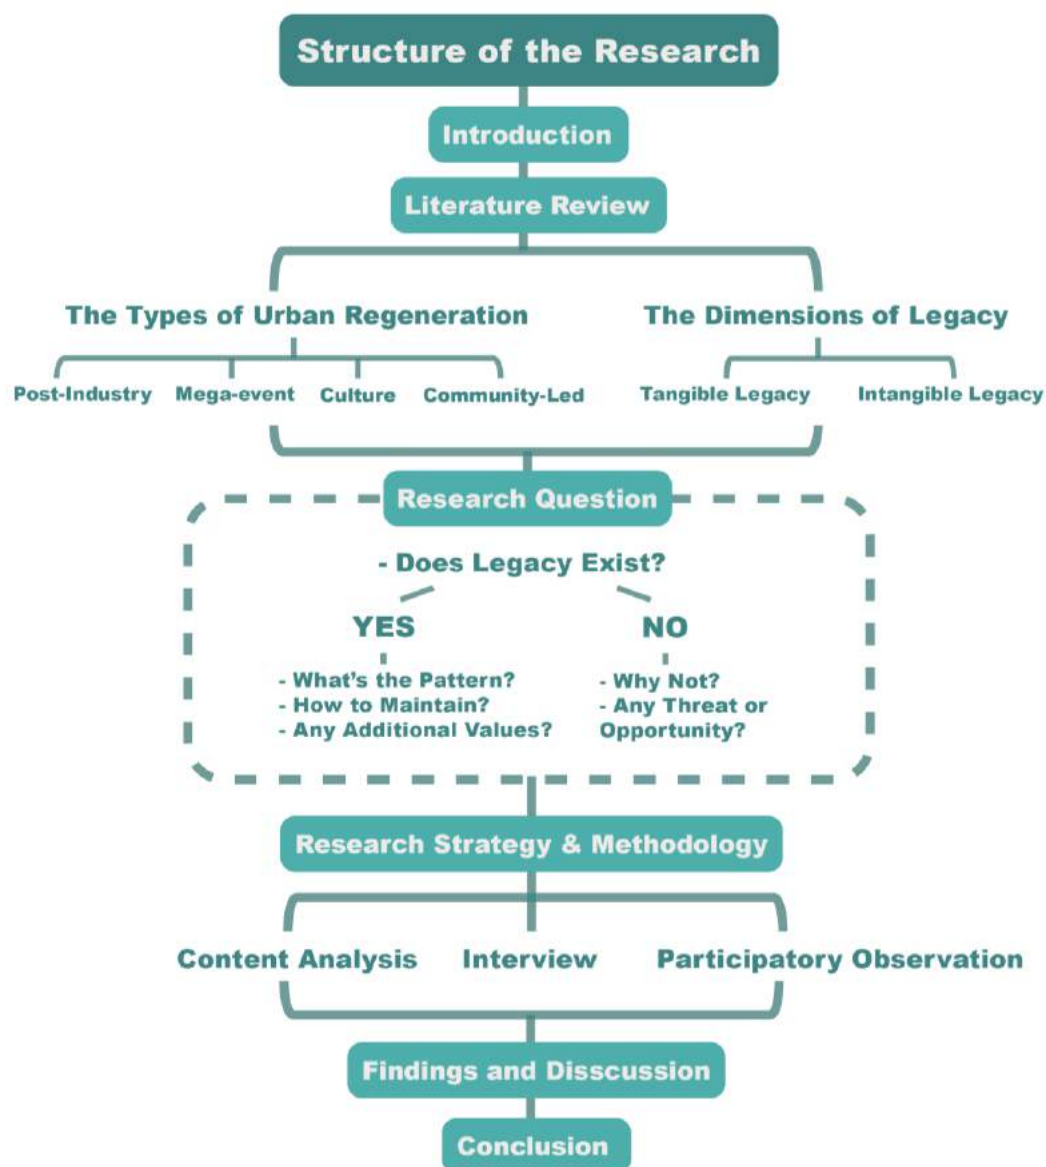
Structure of the Research

Introduction

Literature Review

The Types of Urban Regeneration

Post-Industry

Mega-event

Culture

Community-Led

The Dimensions of Legacy

Tangible Legacy

Intangible Legacy

Research Question

- Does Legacy Exist?

YES

- What's the Pattern?
- How to Maintain?
- Any Additional Values?

NO

- Why Not?
- Any Threat or Opportunity?

Research Strategy & Methodology

Content Analysis

Interview

Participatory Observation

Findings and Disscussion

Conclusion